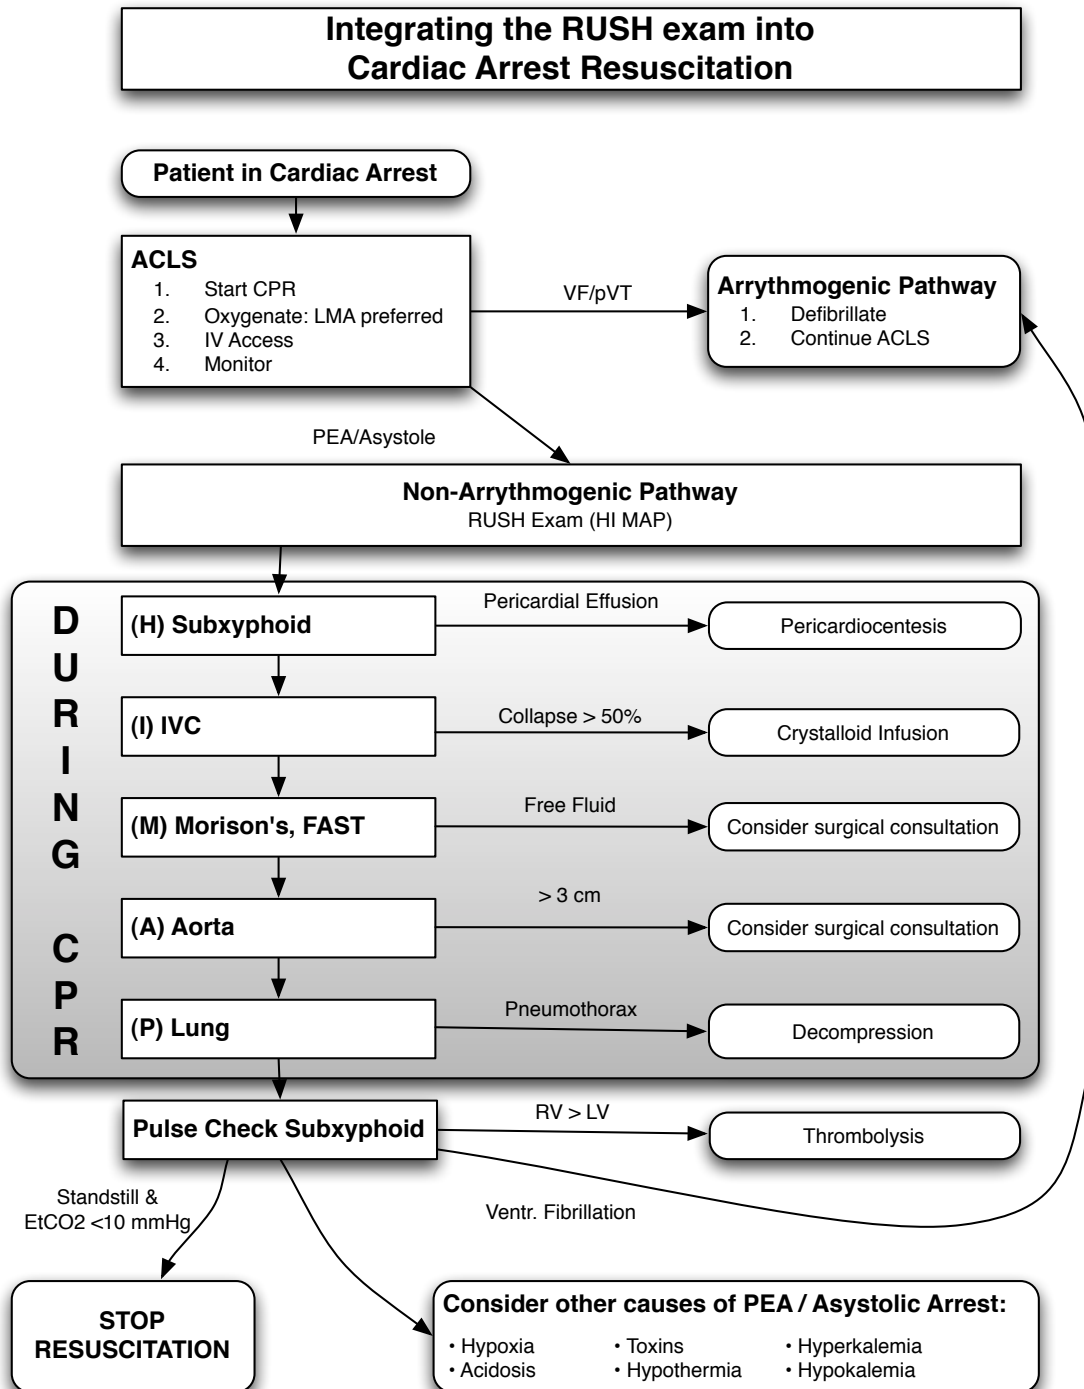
Integrating the RUSH exam into Cardiac Arrest Resuscitation

Patient in Cardiac Arrest

ACLS
1. Start CPR
2. Oxygenate: LMA preferred
3. IV Access
4. Monitor

VF/pVT

Arrythmogenic Pathway
1. Defibrillate
2. Continue ACLS

PEA/Asystole

Non-Arrythmogenic Pathway
RUSH Exam (HI MAP)

D U R I N G C P R

(H) Subxyphoid
Pericardial Effusion
Pericardiocentesis

(I) IVC
Collapse > 50%
Crystalloid Infusion

(M) Morison's, FAST
Free Fluid
Consider surgical consultation

(A) Aorta
> 3 cm
Consider surgical consultation

(P) Lung
Pneumothorax
Decompression

Pulse Check Subxyphoid
RV > LV
Thrombolysis

Standstill & EtCO2 <10 mmHg

Ventr. Fibrillation

STOP RESUSCITATION

Consider other causes of PEA / Asystolic Arrest:
• Hypoxia
• Acidosis
• Toxins
• Hypothermia
• Hyperkalemia
• Hypokalemia